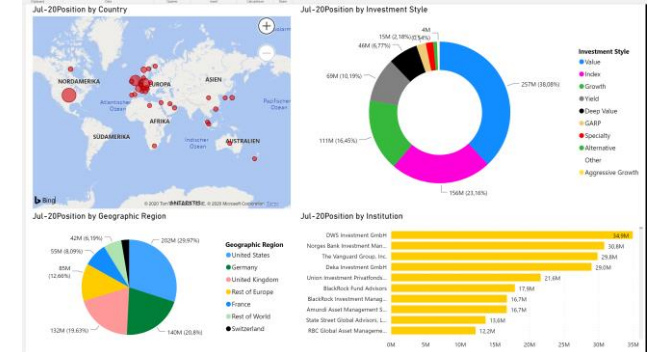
Jul-20Position by Country

NORDAMERIKA
EUROPA
ASIEN
Atlantischer Ozean
Pazifischer Ozean
AFRIKA
SÜDAMERIKA
Indischer Ozean
AUSTRALIEN
Bing
© 2020 TomTom © 2020 Microsoft Corporation Terms

Jul-20Position by Investment Style

4M
15M (2,18%)
(1,54%)
46M (6,77%)
69M (10,19%)
111M (16,45%)
156M (23,16%)
257M (38,08%)

Investment Style
Value
Index
Growth
Yield
Deep Value
GARP
Specialty
Alternative
Other
Aggressive Growth

Jul-20Position by Geographic Region

42M (6,19%)
55M (8,09%)
85M (12,66%)
132M (19,63%)
140M (20,8%)
202M (29,97%)

Geographic Region
United States
Germany
United Kingdom
Rest of Europe
France
Rest of World
Switzerland

Jul-20Position by Institution

| Institution | Value |
|---|---|
| DWS Investment GmbH | 34,9M |
| Norges Bank Investment Man... | 30,8M |
| The Vanguard Group, Inc. | 29,8M |
| Deka Investment GmbH | 29,0M |
| Union Investment Privatfonds... | 21,6M |
| BlackRock Fund Advisors | 17,9M |
| BlackRock Investment Manag... | 16,7M |
| Amundi Asset Management S... | 16,7M |
| State Street Global Advisors L... | 13,6M |
| RBC Global Asset Manageme... | 12,2M |

0M 5M 10M 15M 20M 25M 30M 35M